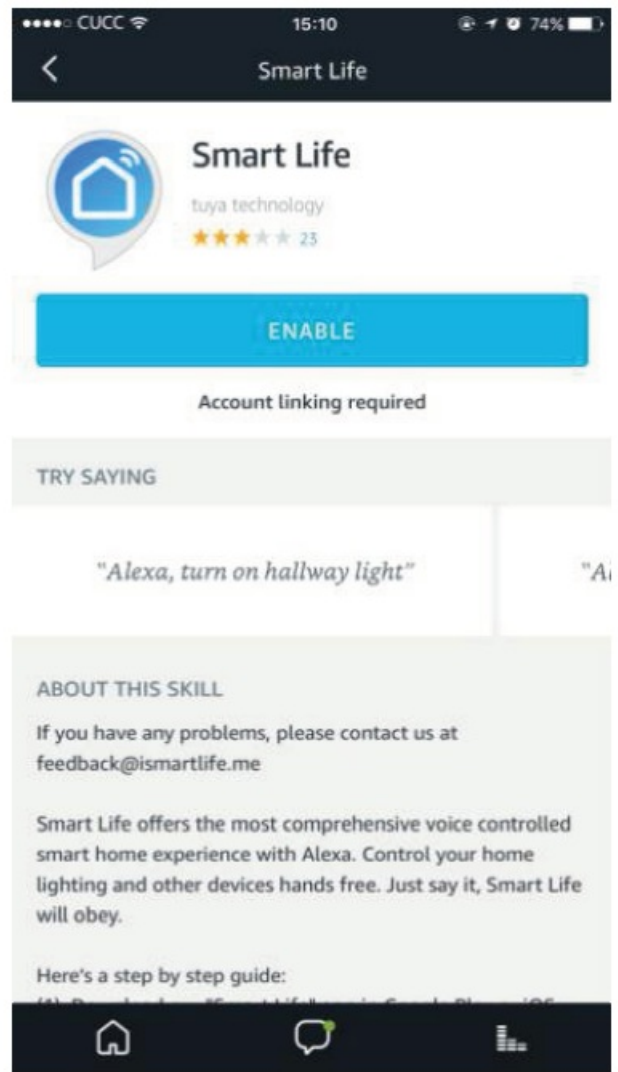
●●●●○ CUCC 15:10 74%

<

Smart Life

Smart Life

tuya technology

23

ENABLE

Account linking required

TRY SAYING

"Alexa, turn on hallway light"

"A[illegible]

ABOUT THIS SKILL

If you have any problems, please contact us at feedback@ismartlife.me

Smart Life offers the most comprehensive voice controlled smart home experience with Alexa. Control your home lighting and other devices hands free. Just say it, Smart Life will obey.

Here's a step by step guide:

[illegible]